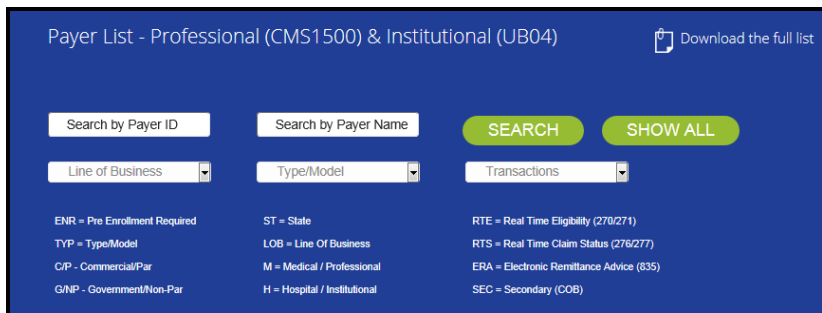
Payer List - Professional (CMS1500) & Institutional (UB04)

Download the full list

Search by Payer ID

Search by Payer Name

SEARCH

SHOW ALL

Line of Business

Type/Model

Transactions

ENR = Pre Enrollment Required
TYP = Type/Model
C/P - Commercial/Par
G/NP - Government/Non-Par

ST = State
LOB = Line Of Business
M = Medical / Professional
H = Hospital / Institutional

RTE = Real Time Eligibility (270/271)
RTS = Real Time Claim Status (276/277)
ERA = Electronic Remittance Advice (835)
SEC = Secondary (COB)